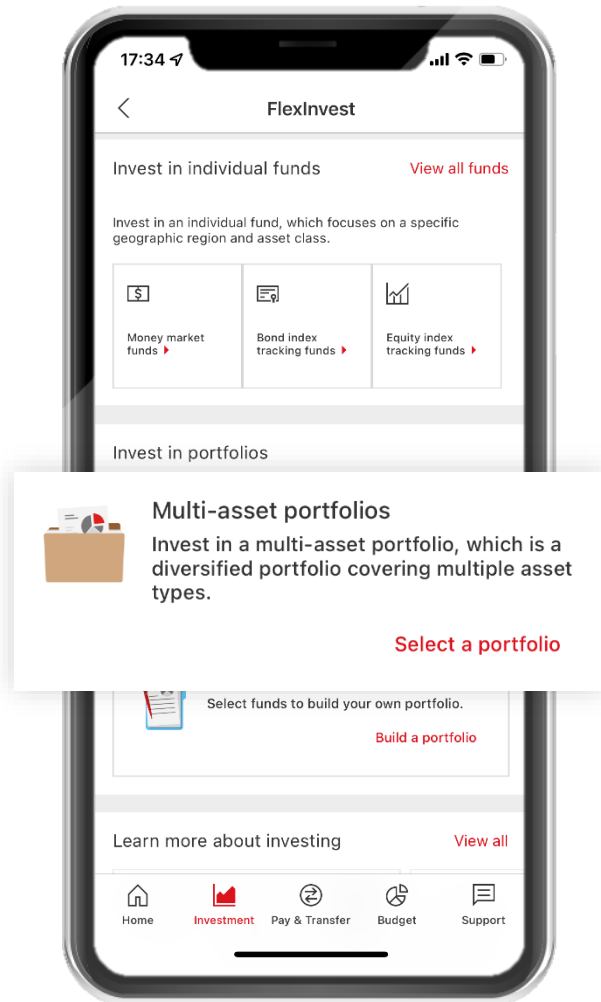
17:34

FlexInvest

Invest in individual funds

View all funds

Invest in an individual fund, which focuses on a specific geographic region and asset class.

Money market funds

Bond index tracking funds

Equity index tracking funds

Invest in portfolios

Multi-asset portfolios

Invest in a multi-asset portfolio, which is a diversified portfolio covering multiple asset types.

Select a portfolio

Select funds to build your own portfolio.

Build a portfolio

Learn more about investing

View all

Home

Investment

Pay & Transfer

Budget

Support